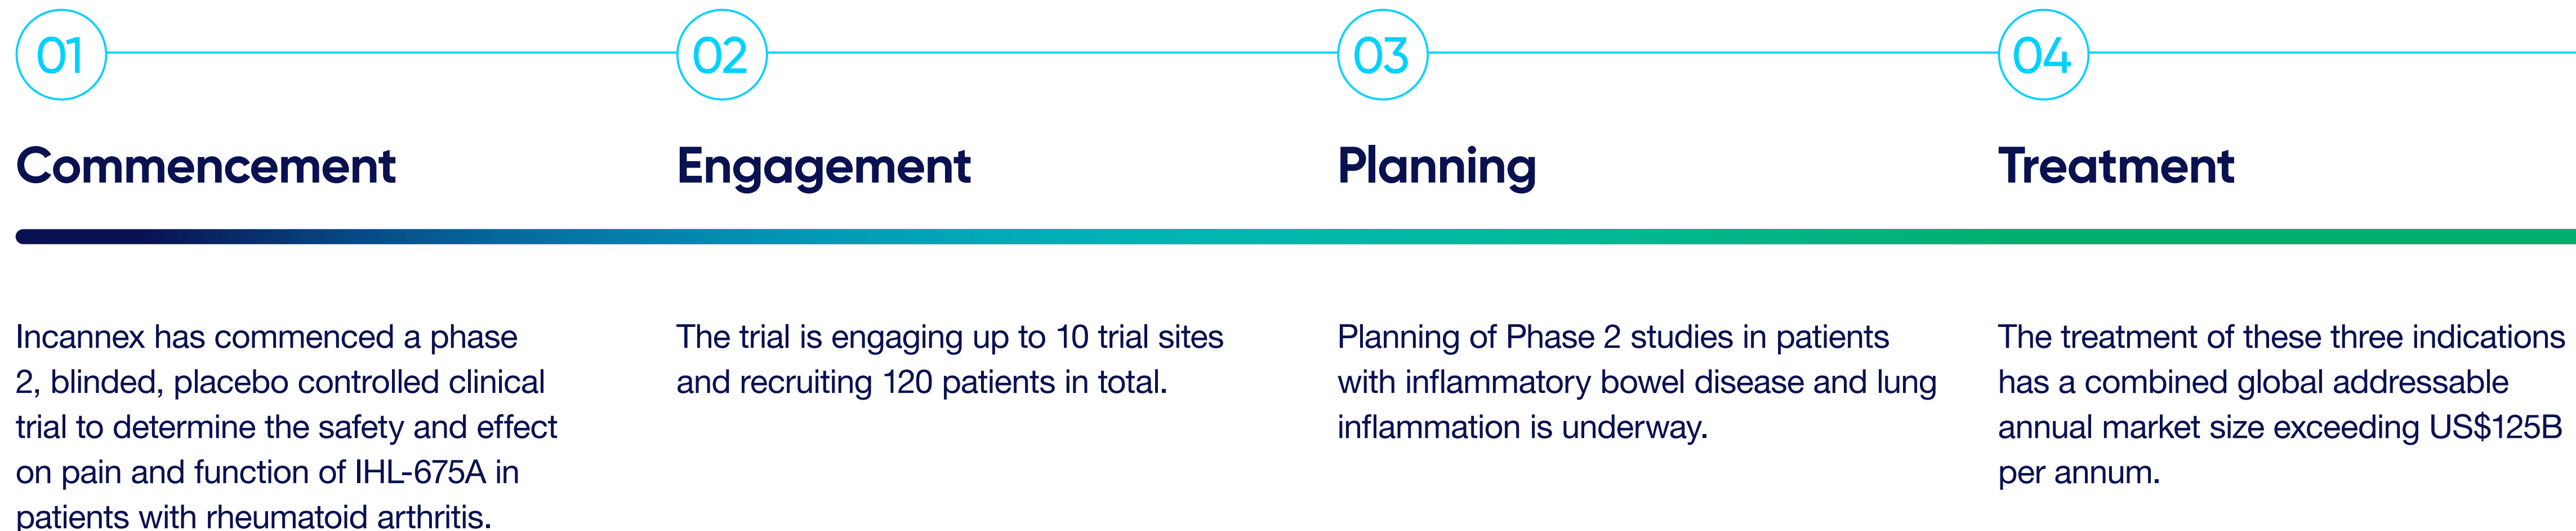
01

Commencement

Incannex has commenced a phase 2, blinded, placebo controlled clinical trial to determine the safety and effect on pain and function of IHL-675A in patients with rheumatoid arthritis.

02

Engagement

The trial is engaging up to 10 trial sites and recruiting 120 patients in total.

03

Planning

Planning of Phase 2 studies in patients with inflammatory bowel disease and lung inflammation is underway.

04

Treatment

The treatment of these three indications has a combined global addressable annual market size exceeding US$125B per annum.